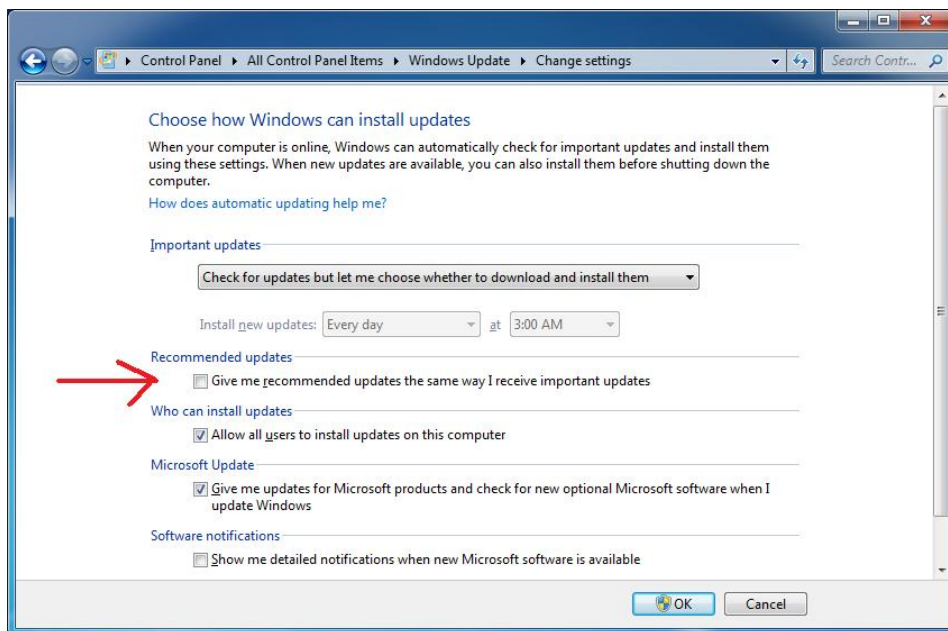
Control Panel ▸ All Control Panel Items ▸ Windows Update ▸ Change settings

Search Contr...

Choose how Windows can install updates

When your computer is online, Windows can automatically check for important updates and install them using these settings. When new updates are available, you can also install them before shutting down the computer.

How does automatic updating help me?

Important updates

Check for updates but let me choose whether to download and install them

Install new updates: Every day at 3:00 AM

Recommended updates

Give me recommended updates the same way I receive important updates

Who can install updates

Allow all users to install updates on this computer

Microsoft Update

Give me updates for Microsoft products and check for new optional Microsoft software when I update Windows

Software notifications

Show me detailed notifications when new Microsoft software is available

OK Cancel